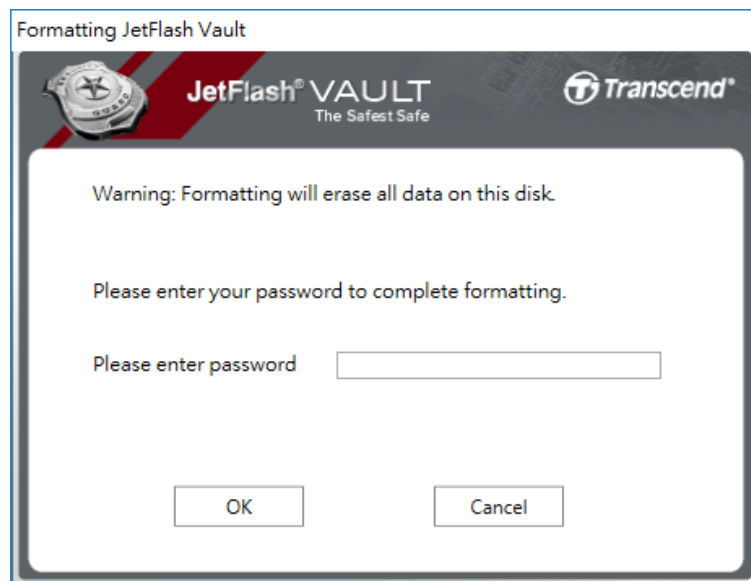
Formatting JetFlash Vault

JetFlash® VAULT
The Safest Safe

Transcend®

Warning: Formatting will erase all data on this disk.

Please enter your password to complete formatting.

Please enter password

OK

Cancel